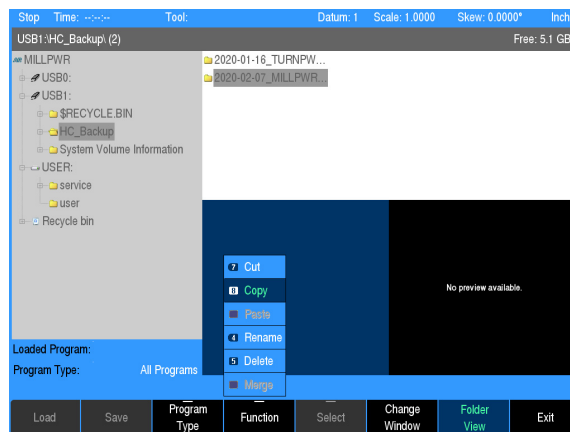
Stop Time: --:--:-- Tool: Datum: 1 Scale: 1.0000 Skew: 0.0000° Inch

USB1:\HC_Backup\ (2)

Free: 5.1 GB

MILLPWR
USB0:
USB1:
$RECYCLE.BIN
HC_Backup
System Volume Information
USER:
service
user
Recycle bin

2020-01-16_TURNPW...
2020-02-07_MILLPWR...

7 Cut
8 Copy
Paste
4 Rename
5 Delete
Merge

No preview available.

Loaded Program:
Program Type: All Programs

Load | Save | Program Type | Function | Select | Change Window | Folder View | Exit